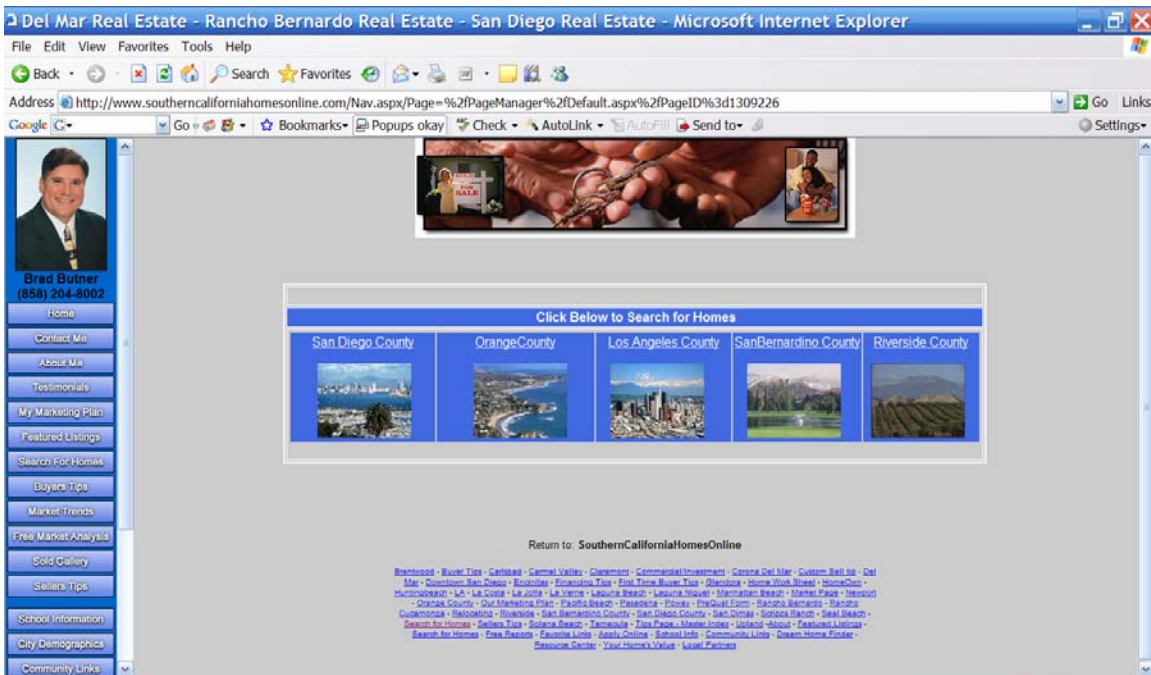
Del Mar Real Estate - Rancho Bernardo Real Estate - San Diego Real Estate - Microsoft Internet Explorer

File Edit View Favorites Tools Help

Back · Search Favorites

Address http://www.southerncaliforniahomesonline.com/Nav.aspx/Page=%2fPageManager%2fDefault.aspx%2fPageID%3d1309226 Go Links

Google G· Go · Bookmarks· Popups okay Check · AutoLink · AutoFill Send to· Settings·

FOR SALE

Brad Butner
(858) 204-8002

Home
Contact Me
About Me
Testimonials
My Marketing Plan
Featured Listings
Search For Homes
Buyers Tips
Market Trends
Free Market Analysis
Sold Gallery
Sellers Tips
School Information
City Demographics
Community Links

Click Below to Search for Homes

San Diego County | OrangeCounty | Los Angeles County | SanBernardino County | Riverside County

Return to: SouthernCaliforniaHomesOnline

Brentwood - Buyer Tips - Carlsbad - Carmel Valley - Claremont - Commercial/Investment - Corona Del Mar - Custom Sell tip - Del Mar - Downtown San Diego - Encinitas - Financing Tips - First Time Buyer Tips - Glendora - Home Work Sheet - HomeOwn - Huntingbeach - LA - La Costa - La Jolla - La Verne - Laguna Beach - Laguna Niguel - Manhattan Beach - Market Page - Newport - Orange County - Our Marketing Plan - Pacific Beach - Pasadena - Poway - PreQual Form - Rancho Bernardo - Rancho Cucamonga - Relocating - Riverside - San Bernardino County - San Diego County - San Dimas - Scripps Ranch - Seal Beach - Search for Homes - Sellers Tips - Solana Beach - Temecula - Tips Page - Master Index - Upland -About - Featured Listings - Search for Homes - Free Reports - Favorite Links - Apply Online - School Info - Community Links - Dream Home Finder - Resource Center - Your Home's Value - Local Partners